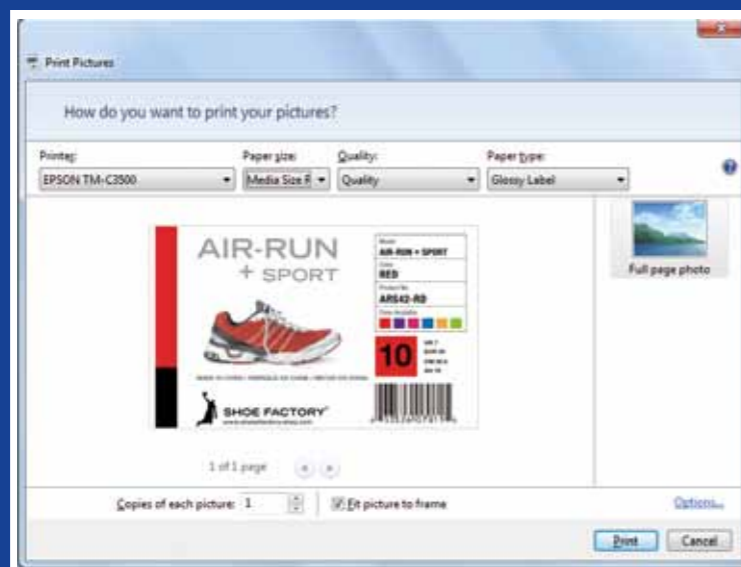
Print Pictures

How do you want to print your pictures?

Printer:
EPSON TM-C3500

Paper size:
Media Size R

Quality:
Quality

Paper type:
Glossy Label

AIR-RUN
+ SPORT

Model
AIR-RUN + SPORT
Color
RED
Product No.
ARS42-RD
Colors Available

10

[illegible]

SHOE FACTORY
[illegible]

Full page photo

1 of 1 page

Copies of each picture: 1

Fit picture to frame

Options...

Print

Cancel